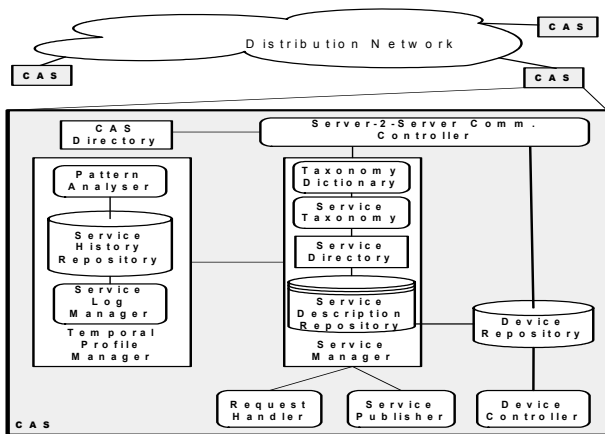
CAS

Distribution Network

CAS

CAS

CAS Directory

Server-2-Server Comm. Controller

Pattern Analyser

Service History Repository

Service Log Manager

Temporal Profile Manager

Taxonomy Dictionary

Service Taxonomy

Service Directory

Service Description Repository

Service Manager

Device Repository

Request Handler

Service Publisher

Device Controller

CAS